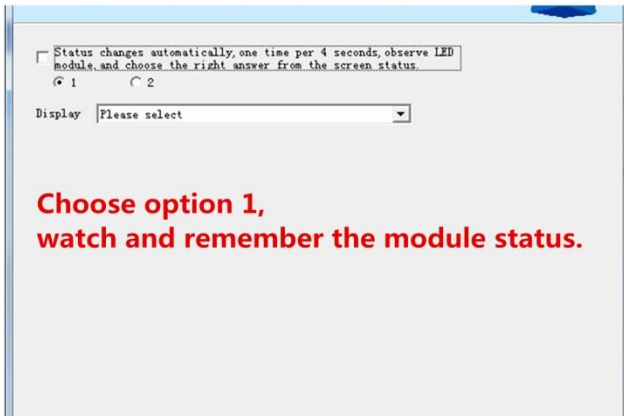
Status changes automatically, one time per 4 seconds, observe LED module, and choose the right answer from the screen status.

1

2

Display Please select

Choose option 1,
watch and remember the module status.